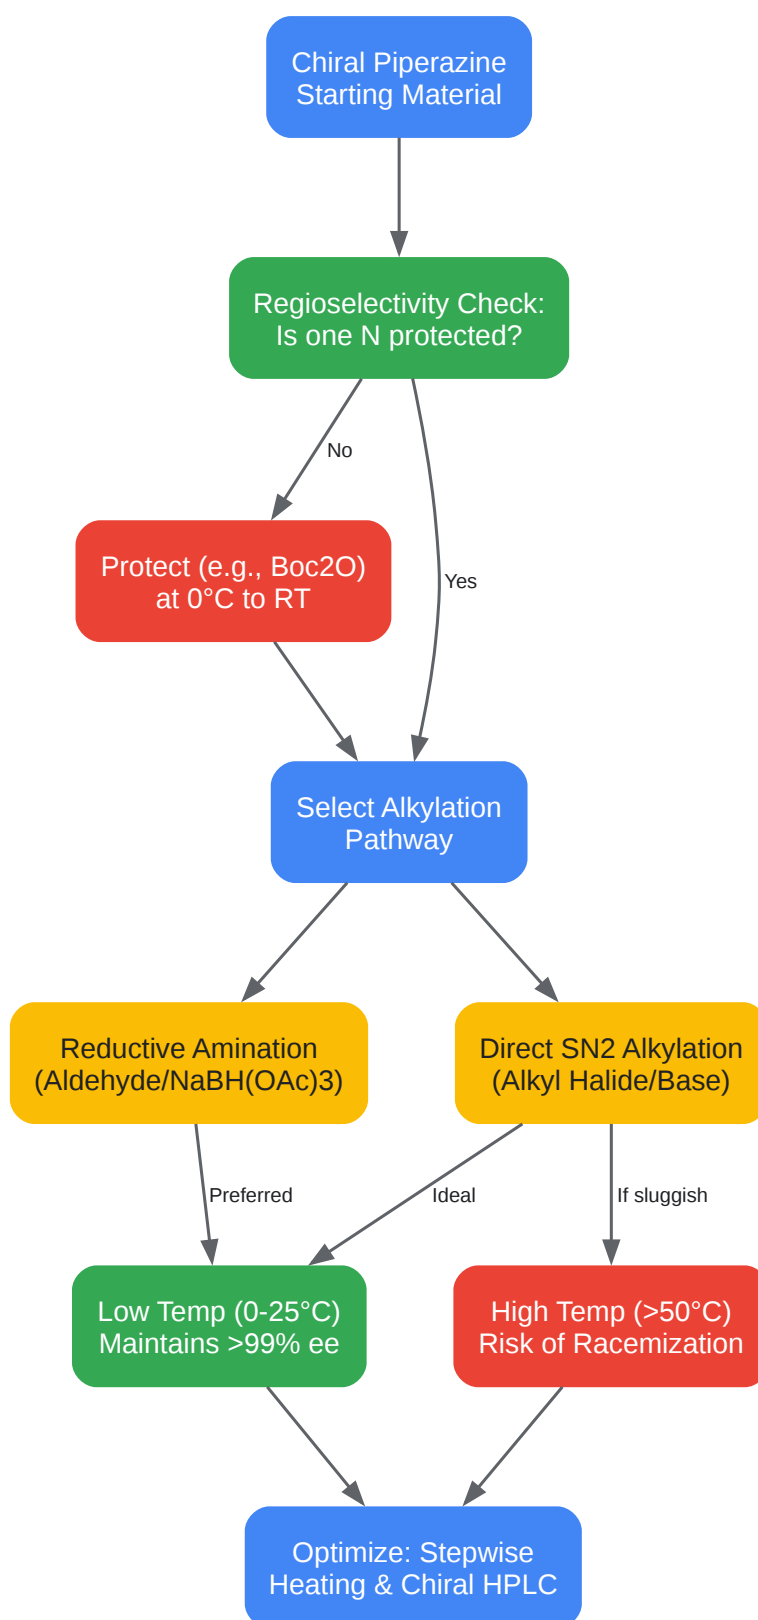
Chiral Piperazine Starting Material

Regioselectivity Check: Is one N protected?

No

Yes

Protect (e.g., Boc2O) at 0°C to RT

Select Alkylation Pathway

Reductive Amination (Aldehyde/NaBH(OAc)3)

Direct SN2 Alkylation (Alkyl Halide/Base)

Preferred

Ideal

If sluggish

Low Temp (0-25°C) Maintains >99% ee

High Temp (>50°C) Risk of Racemization

Optimize: Stepwise Heating & Chiral HPLC